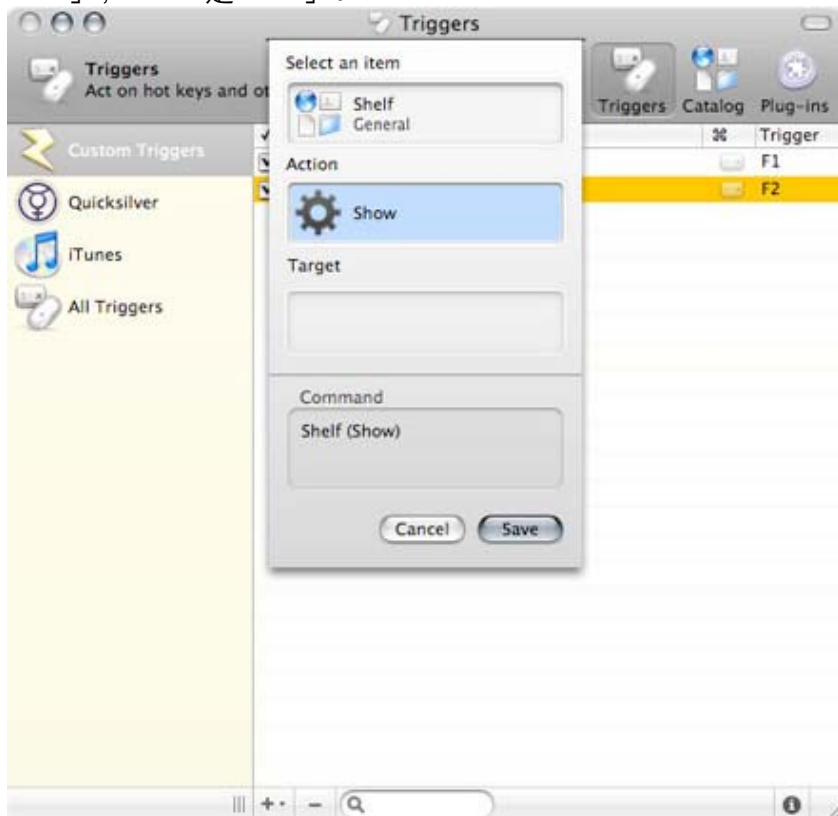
Triggers

Triggers
Act on hot keys and ot

Triggers Catalog Plug-ins

Custom Triggers
Quicksilver
iTunes
All Triggers

⌘ Trigger
F1
F2

Select an item
Shelf
General

Action
Show

Target

Command
Shelf (Show)

Cancel Save